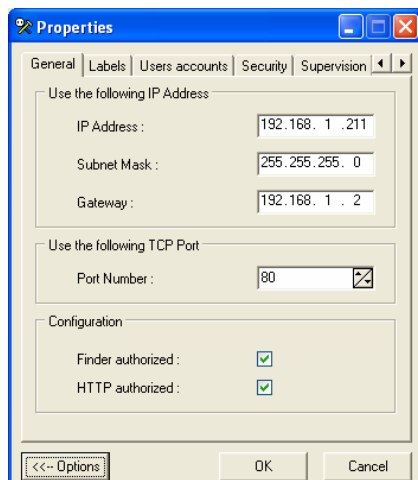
Properties

General | Labels | Users accounts | Security | Supervision

Use the following IP Address

IP Address : 192.168. 1 .211

Subnet Mask : 255.255.255. 0

Gateway : 192.168. 1 . 2

Use the following TCP Port

Port Number : 80

Configuration

Finder authorized :

HTTP authorized :

<<-- Options

OK

Cancel